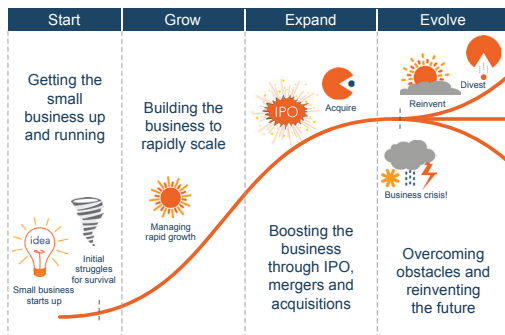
Start

Grow

Expand

Evolve

Getting the small business up and running

Building the business to rapidly scale

IPO

Acquire

Reinvent

Divest

Business crisis!

Managing rapid growth

idea

Initial struggles for survival

Small business starts up

Boosting the business through IPO, mergers and acquisitions

Overcoming obstacles and reinventing the future